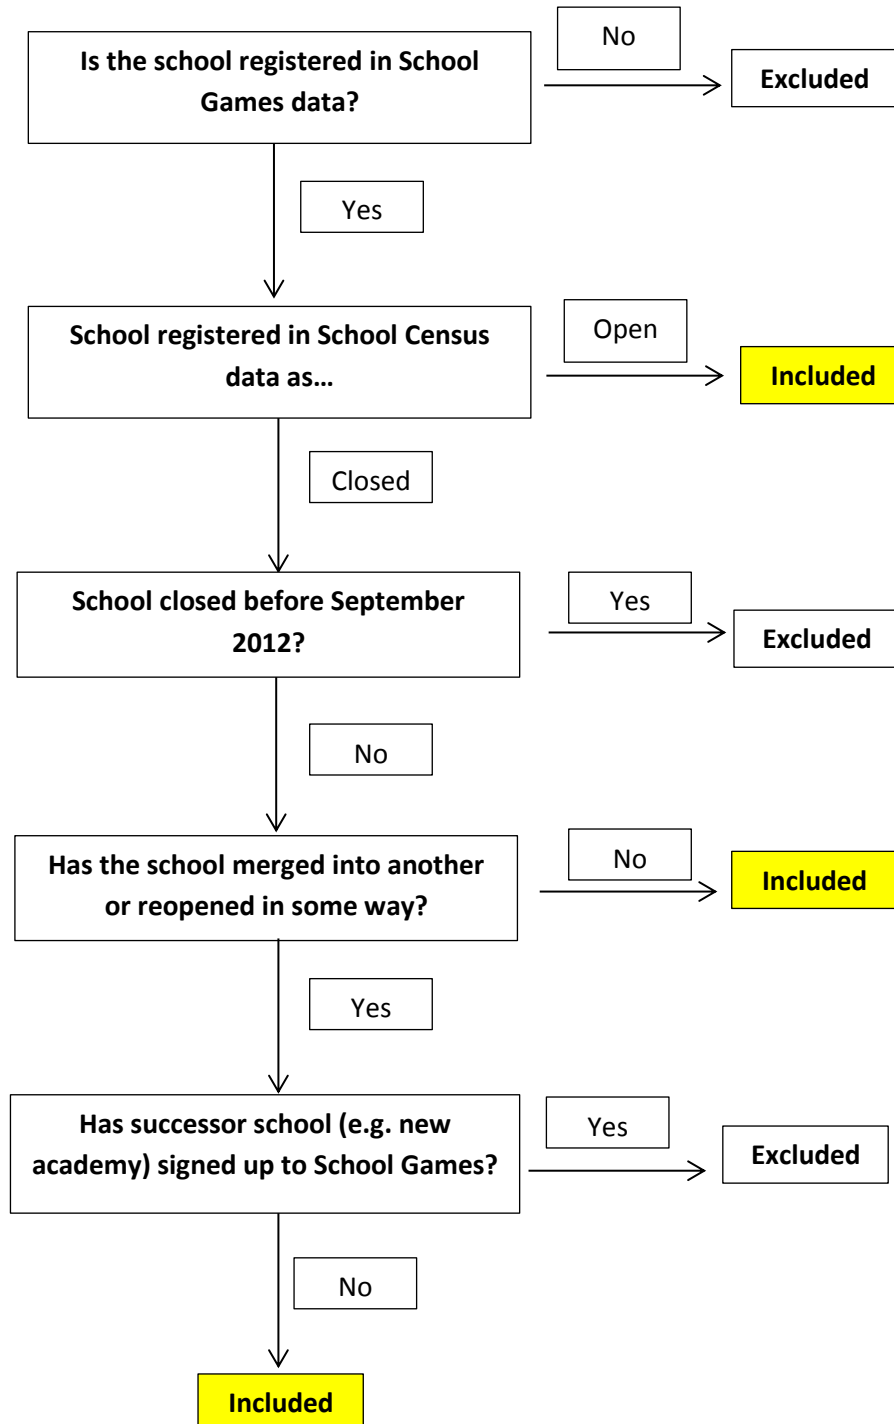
Is the school registered in School Games data?

No

Excluded

Yes

School registered in School Census data as…

Open

Included

Closed

School closed before September 2012?

Yes

Excluded

No

Has the school merged into another or reopened in some way?

No

Included

Yes

Has successor school (e.g. new academy) signed up to School Games?

Yes

Excluded

No

Included